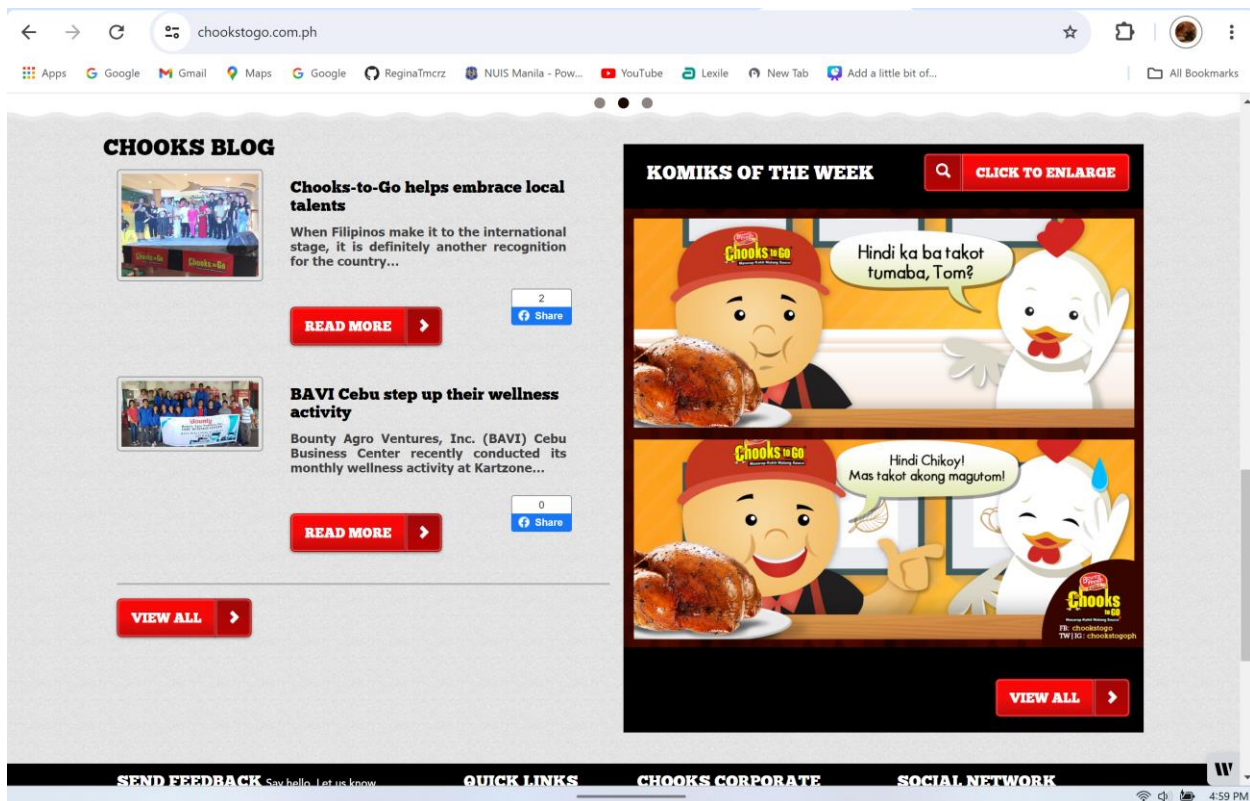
chookstogo.com.ph

Apps Google Gmail Maps Google ReginaTmcrz NUIS Manila - Pow... YouTube Lexile New Tab Add a little bit of... All Bookmarks

CHOOKS BLOG

Chooks-to-Go helps embrace local talents

When Filipinos make it to the international stage, it is definitely another recognition for the country...

2
Share

READ MORE

BAVI Cebu step up their wellness activity

Bounty Agro Ventures, Inc. (BAVI) Cebu Business Center recently conducted its monthly wellness activity at Kartzone...

0
Share

READ MORE

VIEW ALL

KOMIKS OF THE WEEK

CLICK TO ENLARGE

Chooks to Go

Hindi ka ba takot tumaba, Tom?

Chooks to Go

Hindi Chikoy! Mas takot akong magutom!

Chooks to Go
FB: chookstogo
TW|IG: chookstogoph

VIEW ALL

SEND FEEDBACK Say hello. Let us know
QUICK LINKS
CHOOKS CORPORATE
SOCIAL NETWORK

4:59 PM